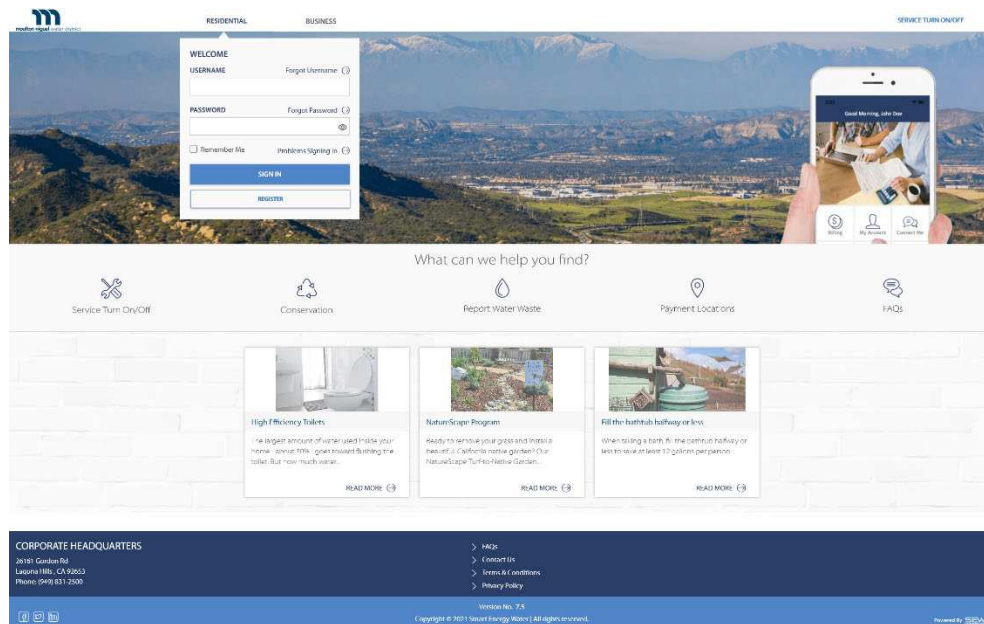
moulton niguel water district

RESIDENTIAL BUSINESS

SERVICE TURN ON/OFF

WELCOME

USERNAME Forgot Username

PASSWORD Forgot Password

Remember Me Problems Signing In

SIGN IN

REGISTER

Good Morning, John Doe

Billing My Account Connect Me

What can we help you find?

Service Turn On/Off

Conservation

Report Water Waste

Payment Locations

FAQs

High Efficiency Toilets

The largest amount of water used inside your home - about 30% - goes toward flushing the toilet. But how much water...

READ MORE

NatureScape Program

Ready to remove your grass and install a beautiful California native garden? Our NatureScape Turf-to-Native Garden...

READ MORE

Fill the bathtub halfway or less

When taking a bath, fill the bathtub halfway or less to save at least 12 gallons per person.

READ MORE

CORPORATE HEADQUARTERS

26161 Gordon Rd
Laguna Hills , CA 92653
Phone: (949) 831-2500

FAQs
Contact Us
Terms & Conditions
Privacy Policy

Version No. 7.5
Copyright © 2021 Smart Energy Water | All rights reserved.

Powered by SEW